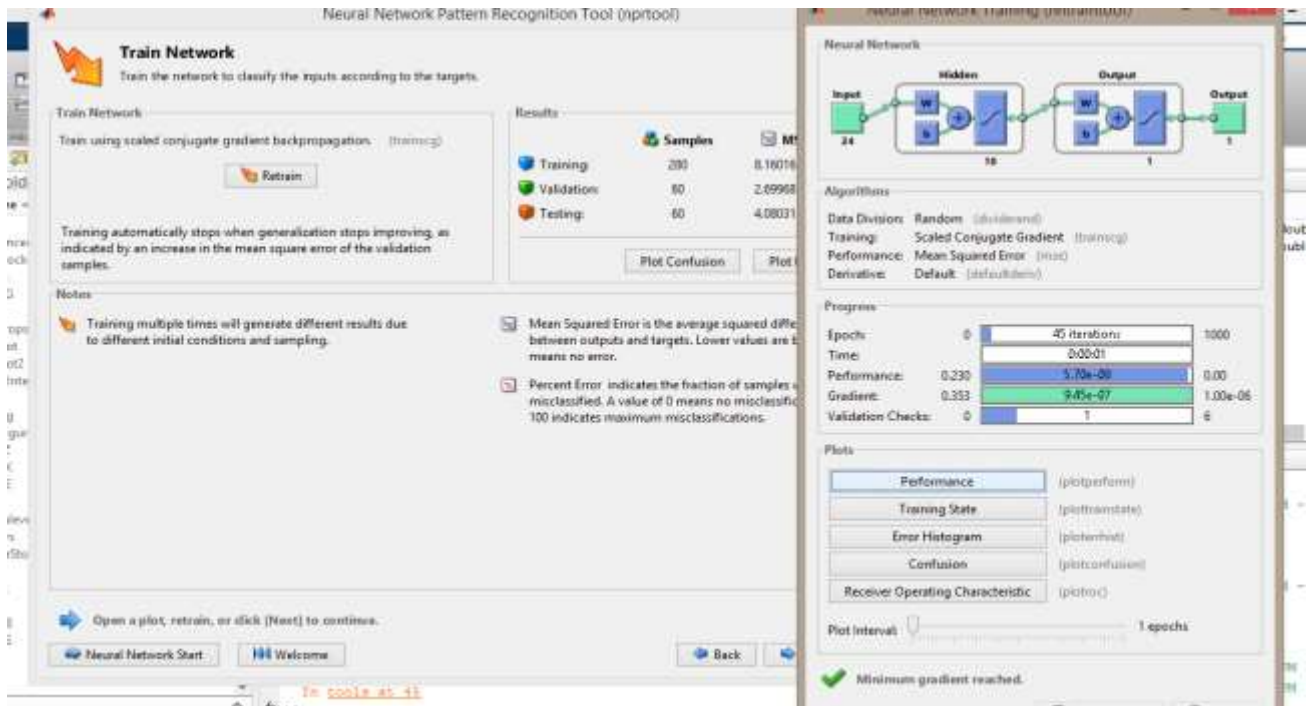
Neural Network Pattern Recognition Tool (nprtool)

Train Network
Train the network to classify the inputs according to the targets.

Train Network
Train using scaled conjugate gradient backpropagation. (trainscg)

Retrain

Training automatically stops when generalization stops improving, as indicated by an increase in the mean square error of the validation samples.

Results

| | Samples | MS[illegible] |
|---|---|---|
| Training: | 280 | 8.16016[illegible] |
| Validation: | 60 | 2.09968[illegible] |
| Testing: | 60 | 4.08031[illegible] |

Plot Confusion
Plot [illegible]

Notes

Training multiple times will generate different results due to different initial conditions and sampling.

Mean Squared Error is the average squared diffe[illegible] between outputs and targets. Lower values are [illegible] means no error.

Percent Error indicates the fraction of samples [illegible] misclassified. A value of 0 means no misclassific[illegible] 100 indicates maximum misclassifications.

Open a plot, retrain, or click [Next] to continue.

Neural Network Start
Welcome
Back

Neural Network Training (nntraintool)

Neural Network
Hidden
Output
Input
Output
W
b
W
b
24
10
1
1

Algorithms
Data Division: Random (dividerand)
Training: Scaled Conjugate Gradient (trainscg)
Performance: Mean Squared Error (mse)
Derivative: Default (defaultderiv)

Progress
Epoch: 0 45 iterations 1000
Time: 0:00:01
Performance: 0.230 5.70e-08 0.00
Gradient: 0.353 9.45e-07 1.00e-06
Validation Checks: 0 1 6

Plots
Performance (plotperform)
Training State (plottrainstate)
Error Histogram (ploterrhist)
Confusion (plotconfusion)
Receiver Operating Characteristic (plotroc)

Plot Interval: 1 epochs

Minimum gradient reached.

In toolz at 41